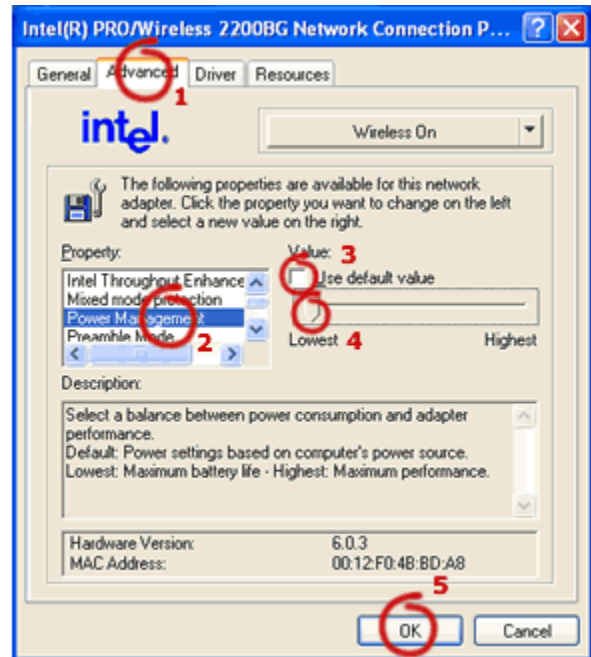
Intel(R) PRO/Wireless 2200BG Network Connection P...

General | Advanced | Driver | Resources

1

intel.

Wireless On

The following properties are available for this network adapter. Click the property you want to change on the left and select a new value on the right.

Property:

Intel Throughput Enhance
Mixed mode protection
Power Management
Preamble Mode

2

Value: 3

Use default value

Lowest 4 Highest

Description:

Select a balance between power consumption and adapter performance.
Default: Power settings based on computer's power source.
Lowest: Maximum battery life - Highest: Maximum performance.

Hardware Version: 6.0.3
MAC Address: 00:12:F0:4B:BD:A8

5

OK Cancel